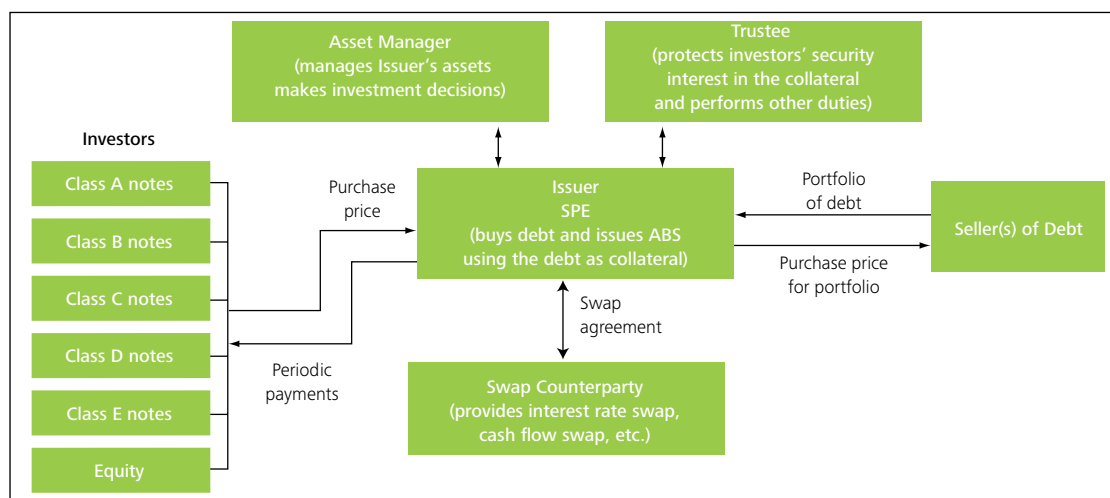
Asset Manager
(manages Issuer's assets makes investment decisions)

Trustee
(protects investors' security interest in the collateral and performs other duties)

Investors

Class A notes

Class B notes

Class C notes

Class D notes

Class E notes

Equity

Purchase price

Periodic payments

Issuer
SPE
(buys debt and issues ABS using the debt as collateral)

Portfolio of debt

Purchase price for portfolio

Seller(s) of Debt

Swap agreement

Swap Counterparty
(provides interest rate swap, cash flow swap, etc.)